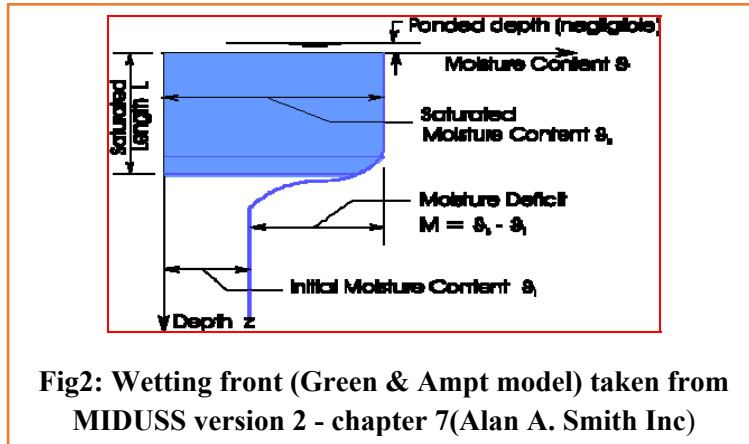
Ponded depth (negligible)

Moisture Content $\theta$

Saturated Length L

Saturated Moisture Content $\theta_s$

Moisture Deficit $M = \theta_s - \theta_i$

Initial Moisture Content $\theta_i$

Depth z

Fig2: Wetting front (Green & Ampt model) taken from MIDUSS version 2 - chapter 7(Alan A. Smith Inc)